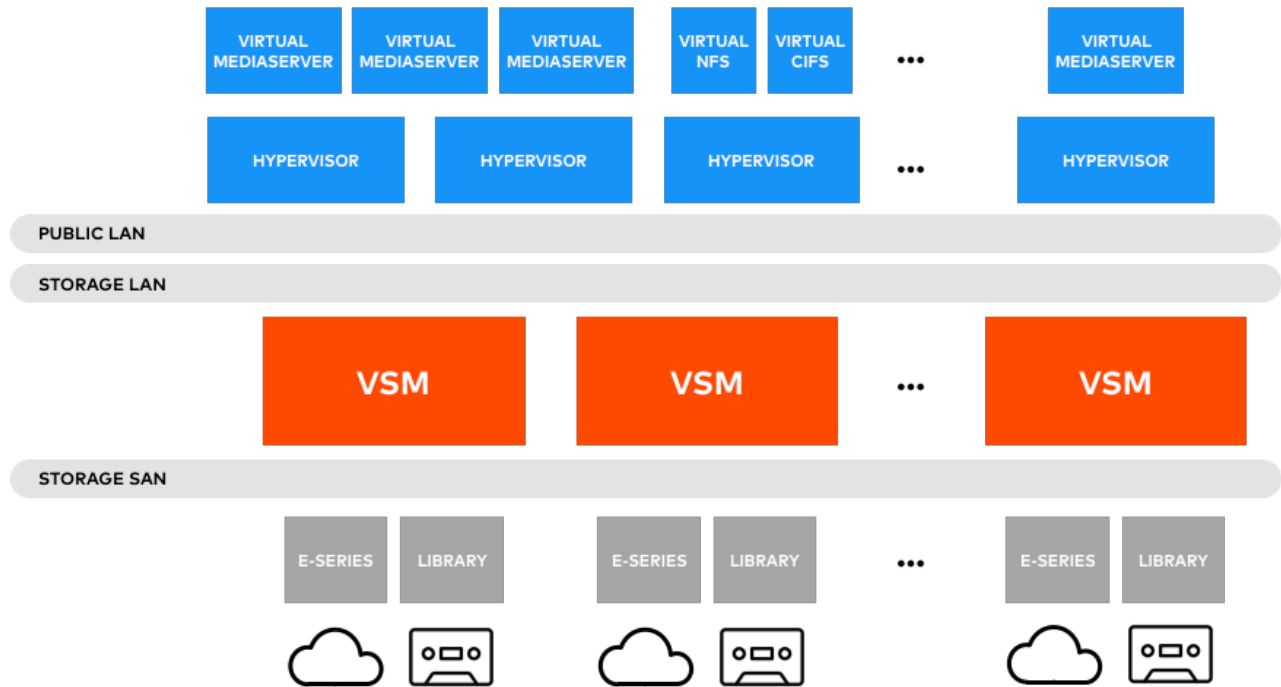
VIRTUAL MEDIASERVER

VIRTUAL MEDIASERVER

VIRTUAL MEDIASERVER

VIRTUAL NFS

VIRTUAL CIFS

•••

VIRTUAL MEDIASERVER

HYPERVISOR

HYPERVISOR

HYPERVISOR

•••

HYPERVISOR

PUBLIC LAN

STORAGE LAN

VSM

VSM

•••

VSM

STORAGE SAN

E-SERIES

LIBRARY

E-SERIES

LIBRARY

•••

E-SERIES

LIBRARY